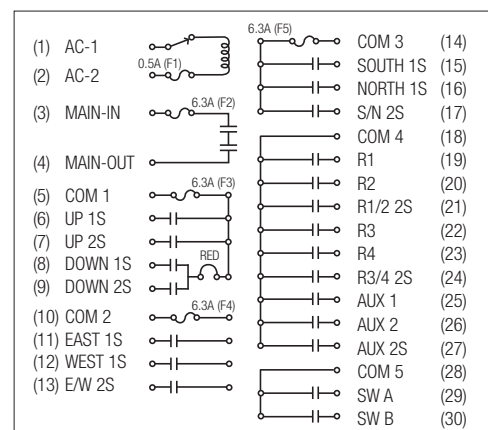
(1) AC-1
(2) AC-2
0.5A (F1)
(3) MAIN-IN
6.3A (F2)
(4) MAIN-OUT
(5) COM 1
6.3A (F3)
(6) UP 1S
(7) UP 2S
(8) DOWN 1S
RED
(9) DOWN 2S
(10) COM 2
6.3A (F4)
(11) EAST 1S
(12) WEST 1S
(13) E/W 2S

6.3A (F5)
COM 3 (14)
SOUTH 1S (15)
NORTH 1S (16)
S/N 2S (17)
COM 4 (18)
R1 (19)
R2 (20)
R1/2 2S (21)
R3 (22)
R4 (23)
R3/4 2S (24)
AUX 1 (25)
AUX 2 (26)
AUX 2S (27)
COM 5 (28)
SW A (29)
SW B (30)